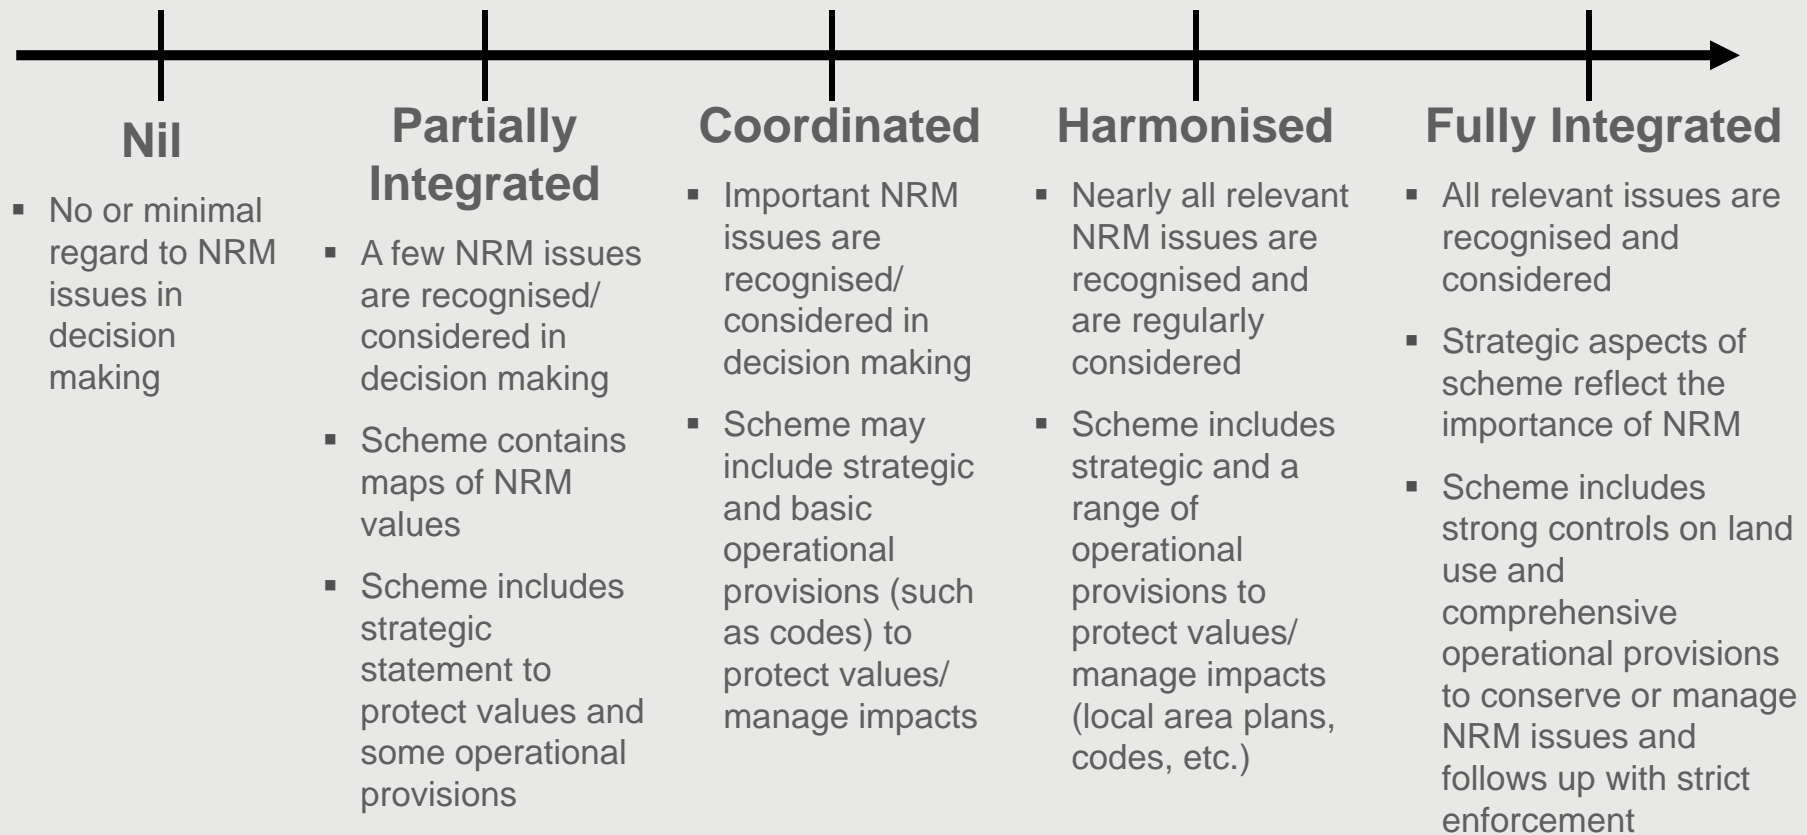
Nil

- No or minimal regard to NRM issues in decision making

Partially Integrated

- A few NRM issues are recognised/ considered in decision making
- Scheme contains maps of NRM values
- Scheme includes strategic statement to protect values and some operational provisions

Coordinated

- Important NRM issues are recognised/ considered in decision making
- Scheme may include strategic and basic operational provisions (such as codes) to protect values/ manage impacts

Harmonised

- Nearly all relevant NRM issues are recognised and are regularly considered
- Scheme includes strategic and a range of operational provisions to protect values/ manage impacts (local area plans, codes, etc.)

Fully Integrated

- All relevant issues are recognised and considered
- Strategic aspects of scheme reflect the importance of NRM
- Scheme includes strong controls on land use and comprehensive operational provisions to conserve or manage NRM issues and follows up with strict enforcement